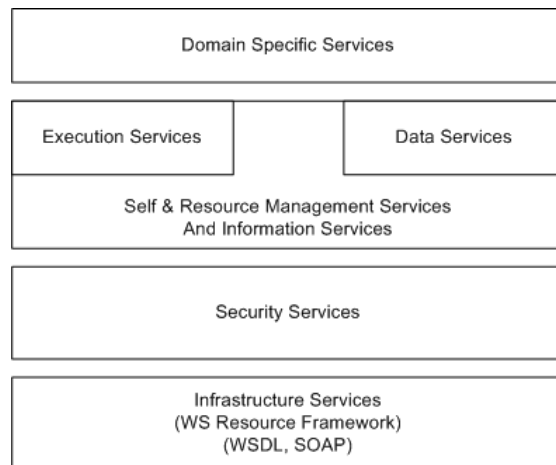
Domain Specific Services

Execution Services

Data Services

Self & Resource Management Services
And Information Services

Security Services

Infrastructure Services
(WS Resource Framework)
(WSDL, SOAP)